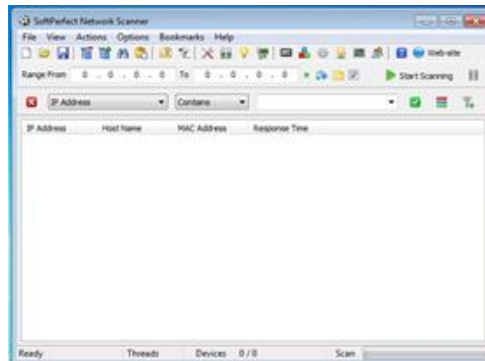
SoftPerfect Network Scanner

File View Actions Options Bookmarks Help

Web-site

Range From 0 . 0 . 0 . 0 To 0 . 0 . 0 . 0

Start Scanning

IP Address

Contains

| IP Address | Host Name | MAC Address | Response Time |
|---|---|---|---|

Ready Threads Devices 0 / 0 Scan